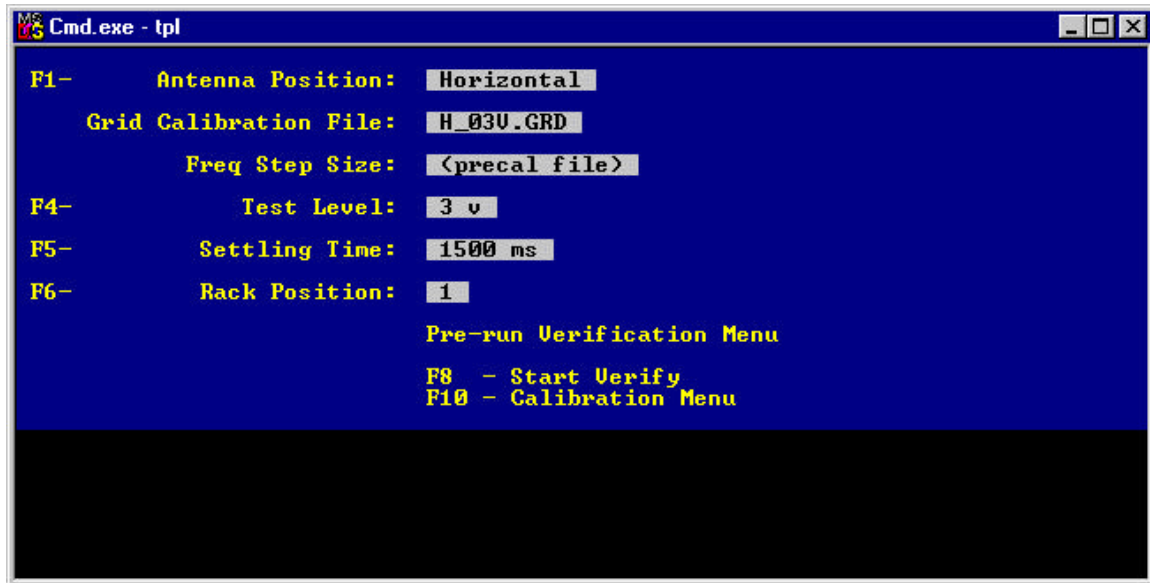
Cmd.exe - tpl

F1- Antenna Position: Horizontal

Grid Calibration File: H_03V.GRD

Freq Step Size: (precal file)

F4- Test Level: 3 v

F5- Settling Time: 1500 ms

F6- Rack Position: 1

Pre-run Verification Menu

F8 - Start Verify
F10 - Calibration Menu